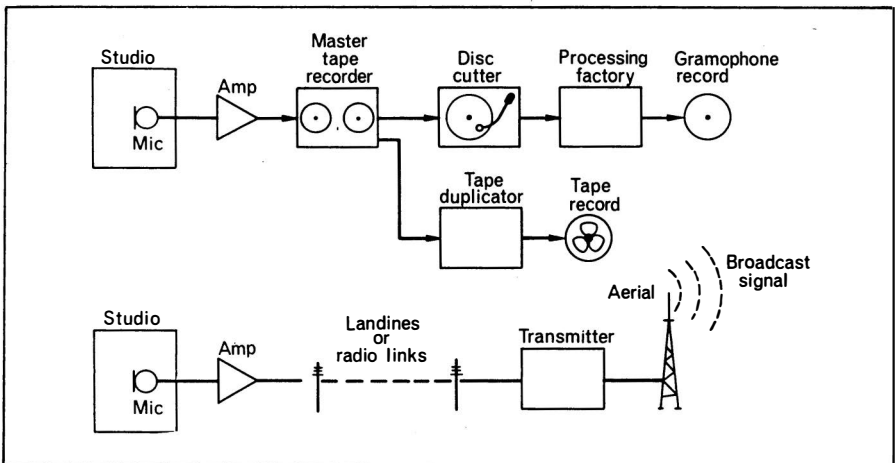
Studio

Mic

Amp

Master tape recorder

Disc cutter

Processing factory

Gramophone record

Tape duplicator

Tape record

Studio

Mic

Amp

Landines or radio links

Transmitter

Aerial

Broadcast signal